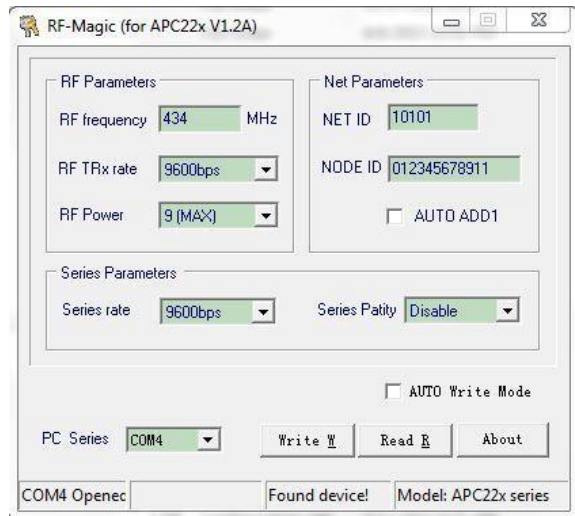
RF-Magic (for APC22x V1.2A)

RF Parameters

RF frequency 434 MHz

RF TRx rate 9600bps

RF Power 9 (MAX)

Net Parameters

NET ID 10101

NODE ID 012345678911

AUTO ADD1

Series Parameters

Series rate 9600bps

Series Patity Disable

AUTO Write Mode

PC Series COM4

Write W

Read R

About

COM4 Openec

Found device!

Model: APC22x series